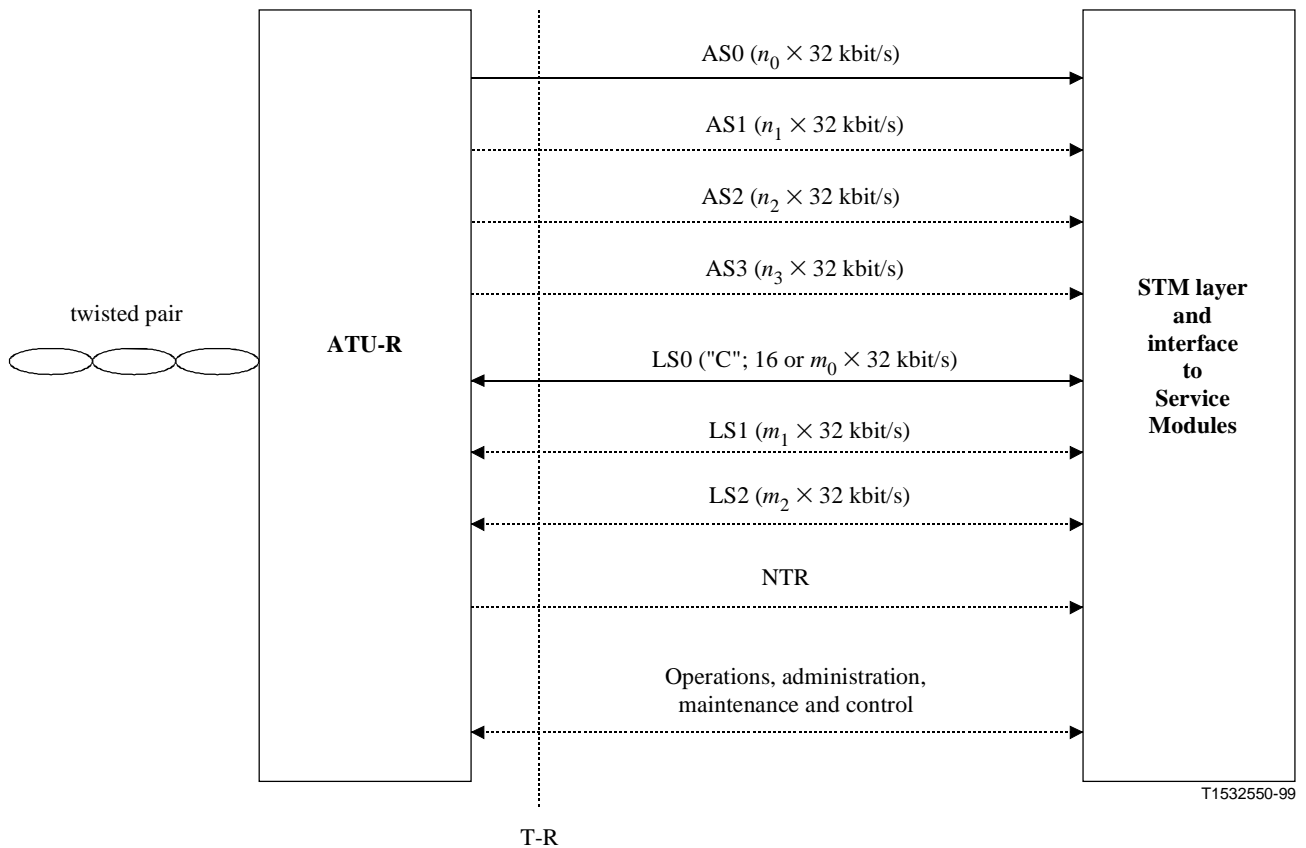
twisted pair

ATU-R

AS0 ($n_0 \times 32$ kbit/s)

AS1 ($n_1 \times 32$ kbit/s)

AS2 ($n_2 \times 32$ kbit/s)

AS3 ($n_3 \times 32$ kbit/s)

LS0 ("C"; 16 or $m_0 \times 32$ kbit/s)

LS1 ($m_1 \times 32$ kbit/s)

LS2 ($m_2 \times 32$ kbit/s)

NTR

Operations, administration, maintenance and control

STM layer and interface to Service Modules

T1532550-99

T-R